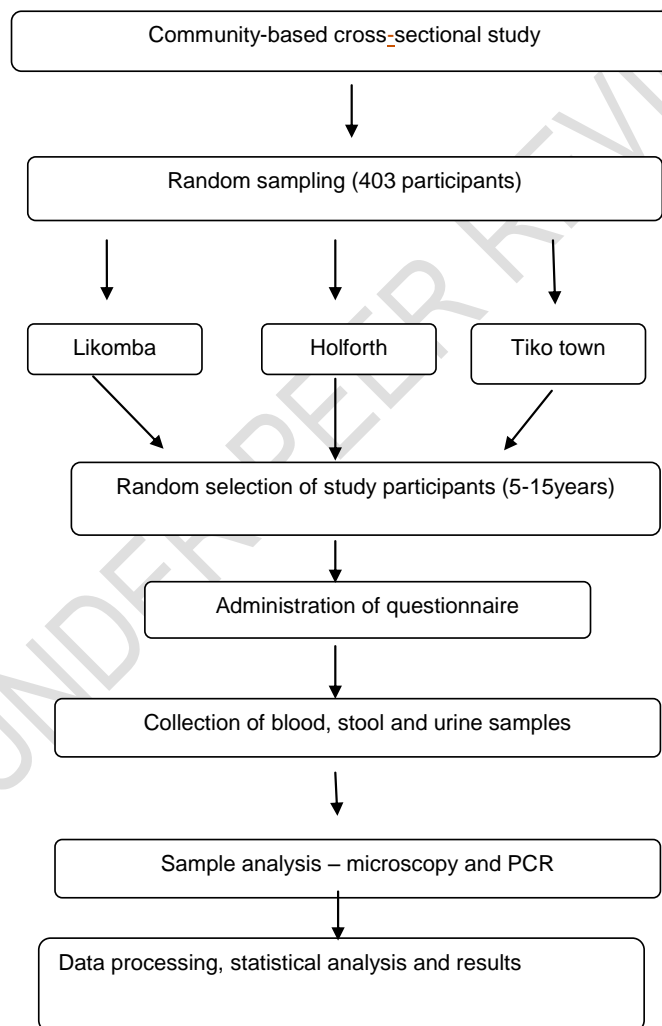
Community-based cross-sectional study

Random sampling (403 participants)

Likomba

Holforth

Tiko town

Random selection of study participants (5-15years)

Administration of questionnaire

Collection of blood, stool and urine samples

Sample analysis – microscopy and PCR

Data processing, statistical analysis and results

UNDER PEER REVIEW